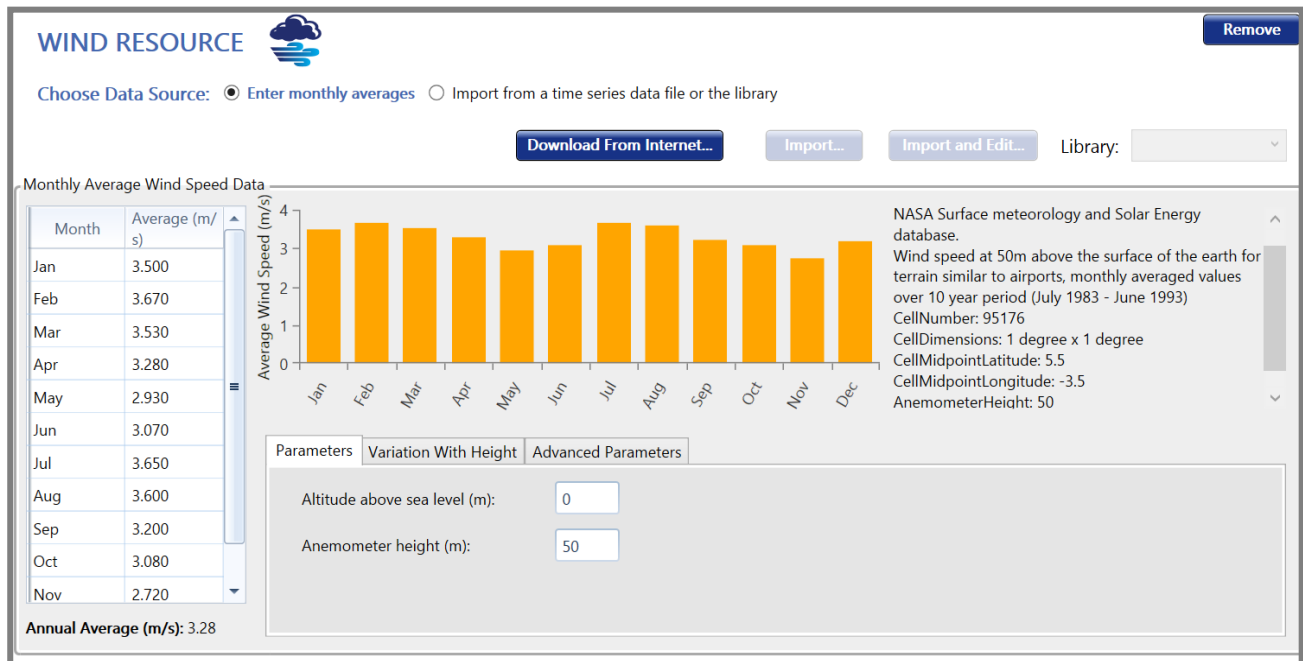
WIND RESOURCE

Remove

Choose Data Source: Enter monthly averages Import from a time series data file or the library

Download From Internet... Import... Import and Edit... Library:

Monthly Average Wind Speed Data

| Month | Average (m/s) |
|---|---|
| Jan | 3.500 |
| Feb | 3.670 |
| Mar | 3.530 |
| Apr | 3.280 |
| May | 2.930 |
| Jun | 3.070 |
| Jul | 3.650 |
| Aug | 3.600 |
| Sep | 3.200 |
| Oct | 3.080 |
| Nov | 2.720 |

Annual Average (m/s): 3.28

Average Wind Speed (m/s)
4
3
2
1
0
Jan Feb Mar Apr May Jun Jul Aug Sep Oct Nov Dec

NASA Surface meteorology and Solar Energy database.
Wind speed at 50m above the surface of the earth for terrain similar to airports, monthly averaged values over 10 year period (July 1983 - June 1993)
CellNumber: 95176
CellDimensions: 1 degree x 1 degree
CellMidpointLatitude: 5.5
CellMidpointLongitude: -3.5
AnemometerHeight: 50

Parameters Variation With Height Advanced Parameters

Altitude above sea level (m): 0

Anemometer height (m): 50